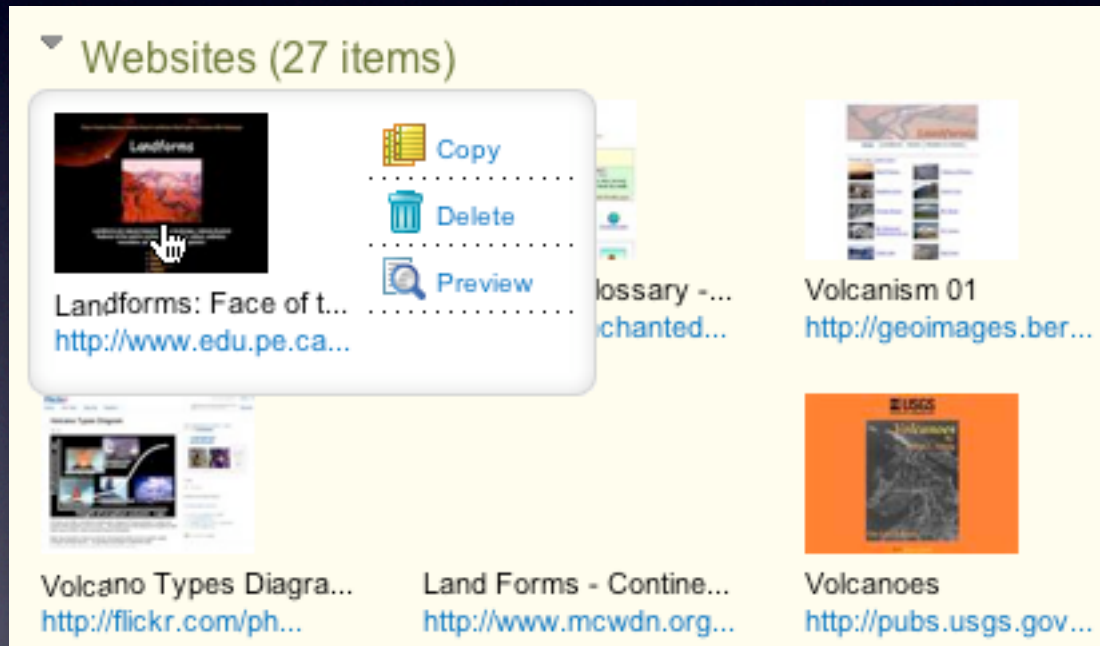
Websites (27 items)

Landforms

Landforms: Face of t...
http://www.edu.pe.ca...

Copy
Delete
Preview

...lossary -...
...chanted...

Landforms

Volcanism 01
http://geoimages.ber...

Volcano Types Diagra...
http://flickr.com/ph...

Land Forms - Contine...
http://www.mcwdn.org...

USGS
Volcanoes

Volcanoes
http://pubs.usgs.gov...